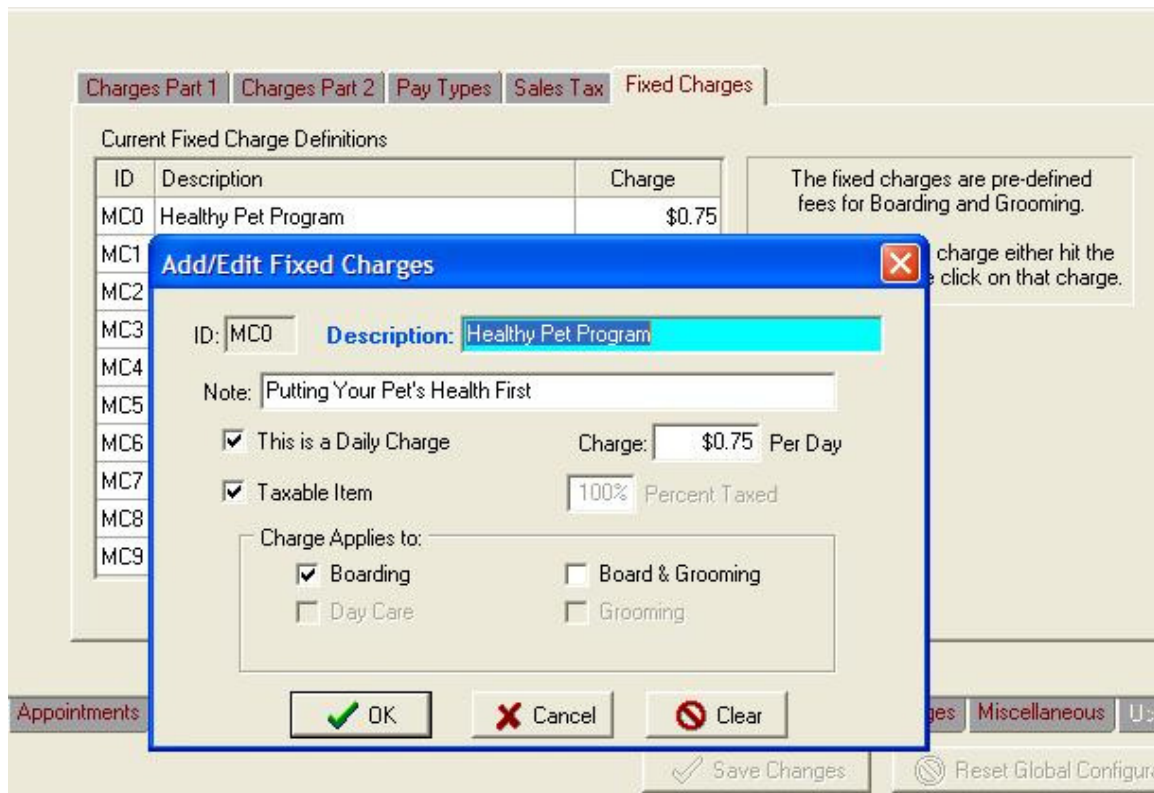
Charges Part 1 | Charges Part 2 | Pay Types | Sales Tax | Fixed Charges

Current Fixed Charge Definitions

| ID | Description | Charge |
|---|---|---|
| MC0 | Healthy Pet Program | \$0.75 |
| MC1 | | |
| MC2 | | |
| MC3 | | |
| MC4 | | |
| MC5 | | |
| MC6 | | |
| MC7 | | |
| MC8 | | |
| MC9 | | |

The fixed charges are pre-defined fees for Boarding and Grooming.

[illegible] charge either hit the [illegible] click on that charge.

Add/Edit Fixed Charges

ID: MC0 Description: Healthy Pet Program

Note: Putting Your Pet's Health First

This is a Daily Charge

Charge: \$0.75 Per Day

Taxable Item

100% Percent Taxed

Charge Applies to:

Boarding

Board & Grooming

Day Care

Grooming

OK

Cancel

Clear

Appointments

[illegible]ges | Miscellaneous | U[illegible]

Save Changes

Reset Global Configur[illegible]